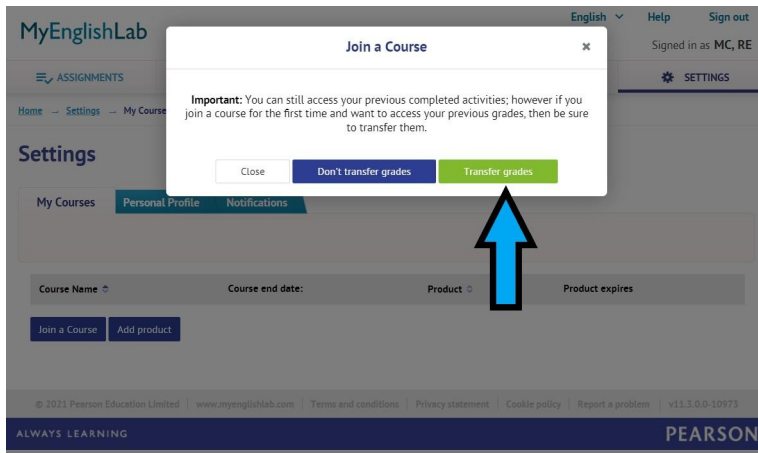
MyEnglishLab

English ∨ Help Sign out

Signed in as MC, RE

ASSIGNMENTS

SETTINGS

Home → Settings → My Course

Settings

My Courses Personal Profile Notifications

| Course Name ⇕ | Course end date: | Product ⇕ | Product expires |
|---|---|---|---|

Join a Course Add product

© 2021 Pearson Education Limited | www.myenglishlab.com | Terms and conditions | Privacy statement | Cookie policy | Report a problem | v11.3.0.0-10973

ALWAYS LEARNING

PEARSON

Join a Course ×

Important: You can still access your previous completed activities; however if you join a course for the first time and want to access your previous grades, then be sure to transfer them.

Close Don't transfer grades Transfer grades